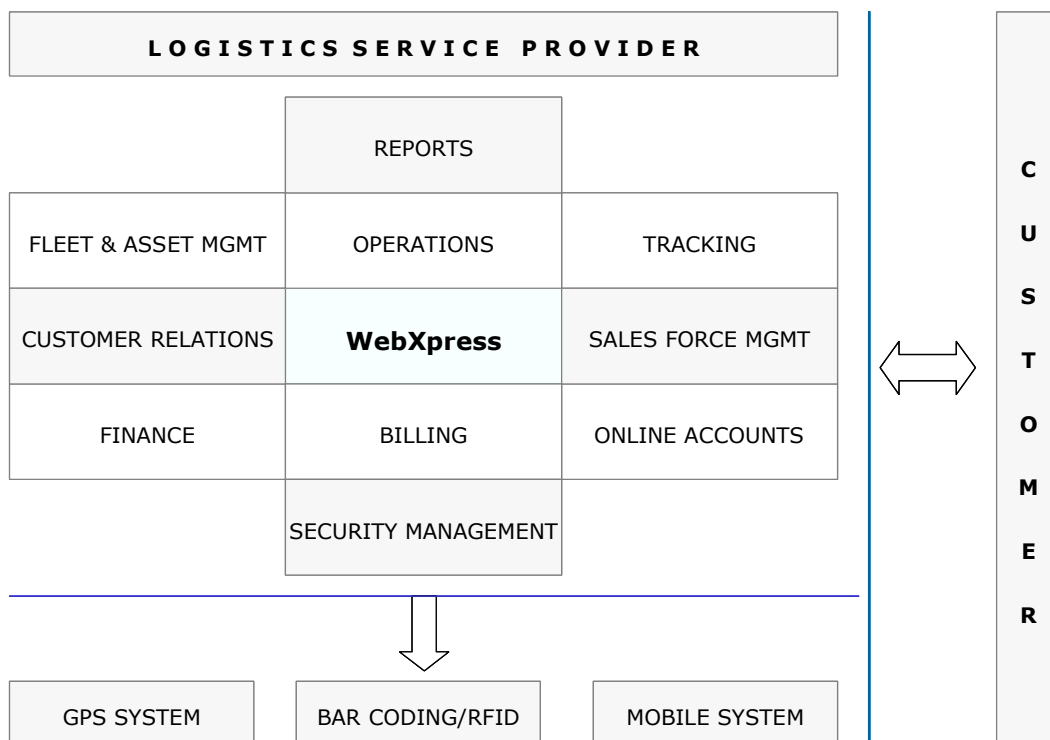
LOGISTICS SERVICE PROVIDER

REPORTS

FLEET & ASSET MGMT

OPERATIONS

TRACKING

CUSTOMER RELATIONS

WebXpress

SALES FORCE MGMT

FINANCE

BILLING

ONLINE ACCOUNTS

SECURITY MANAGEMENT

GPS SYSTEM

BAR CODING/RFID

MOBILE SYSTEM

C U S T O M E R